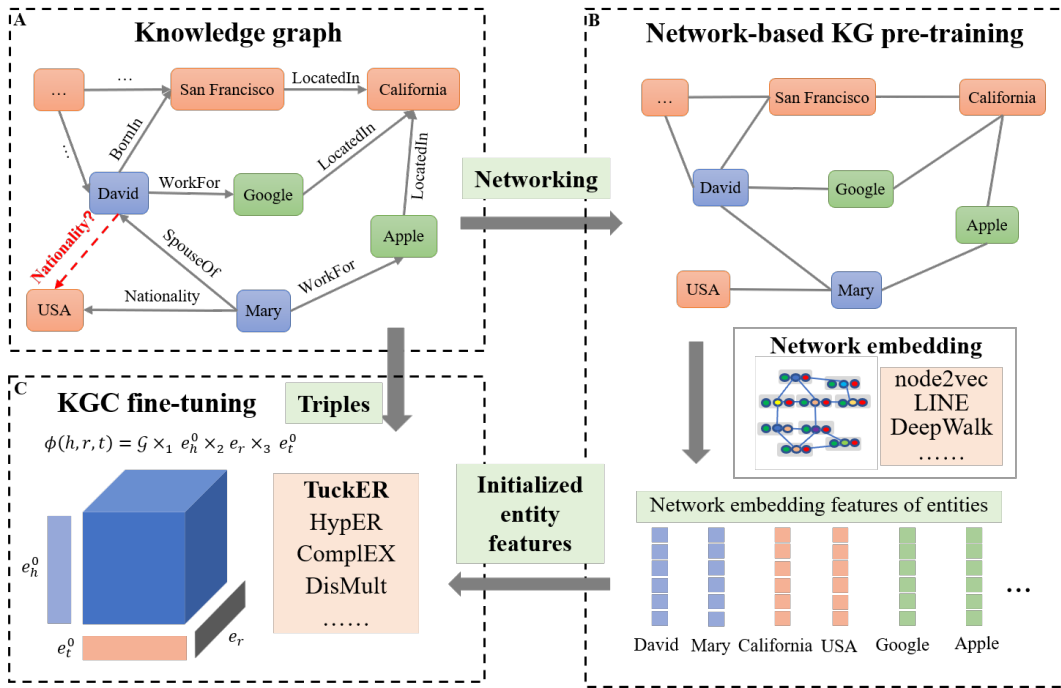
A

Knowledge graph

…

…

San Francisco

LocatedIn

California

…

BornIn

LocatedIn

LocatedIn

David

WorkFor

Google

Nationality?

SpouseOf

Apple

WorkFor

Nationality

USA

Mary

B

Network-based KG pre-training

…

San Francisco

California

David

Google

Networking

Apple

USA

Mary

Network embedding

node2vec
LINE
DeepWalk
……

C

KGC fine-tuning

Triples

$\phi(h,r,t) = \mathcal{G} \times_1 e_h^0 \times_2 e_r \times_3 e_t^0$

$e_h^0$

$e_t^0$

$e_r$

TuckER
HypER
ComplEX
DisMult
……

Initialized entity features

Network embedding features of entities

…

David Mary California USA Google Apple